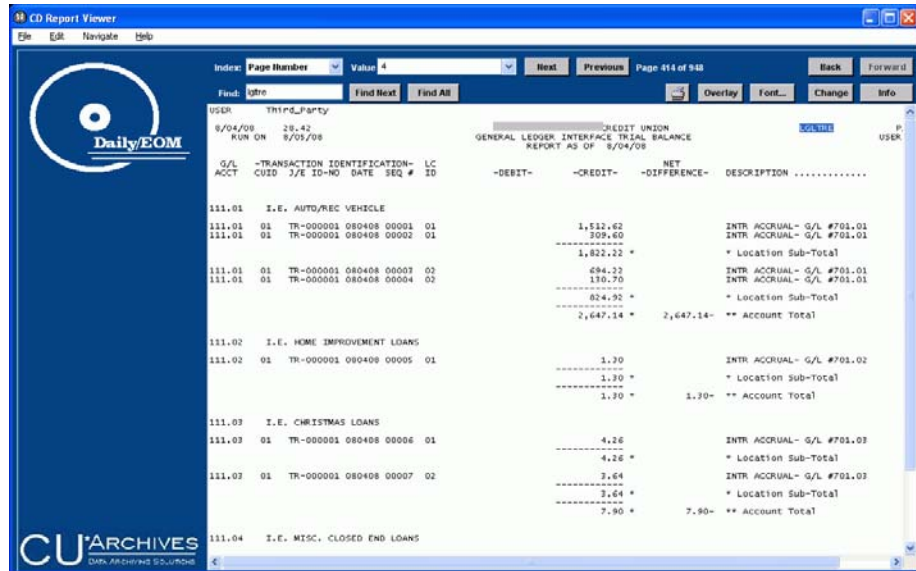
CD Report Viewer

File Edit Navigate Help

Index: Page Number Value: 4 Next Previous Page 414 of 948 Back Forward

Find: lgltre Find Next Find All Overlay Font... Change Info

Daily/EOM

USER Third_Party

8/04/08 20.42
RUN ON 8/05/08

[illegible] CREDIT UNION
GENERAL LEDGER INTERFACE TRIAL BALANCE
REPORT AS OF 8/04/08

LGLTRE P
USER

| G/L ACCT | -TRANSACTION IDENTIFICATION- CUID J/E ID-NO DATE SEQ # | LC ID | -DEBIT- | -CREDIT- | NET -DIFFERENCE- | DESCRIPTION ............ |
|---|---|---|---|---|---|---|
| 111.01 | I.E. AUTO/REC VEHICLE | | | | | |
| 111.01 | 01 TR-000001 080408 00001 | 01 | | 1,512.62 | | INTR ACCRUAL- G/L #701.01 |
| 111.01 | 01 TR-000001 080408 00002 | 01 | | 309.60 | | INTR ACCRUAL- G/L #701.01 |
| | | | | 1,822.22 * | | * Location Sub-Total |
| 111.01 | 01 TR-000001 080408 00003 | 02 | | 694.22 | | INTR ACCRUAL- G/L #701.01 |
| 111.01 | 01 TR-000001 080408 00004 | 02 | | 130.70 | | INTR ACCRUAL- G/L #701.01 |
| | | | | 824.92 * | | * Location Sub-Total |
| | | | | 2,647.14 * | 2,647.14- | ** Account Total |
| 111.02 | I.E. HOME IMPROVEMENT LOANS | | | | | |
| 111.02 | 01 TR-000001 080408 00005 | 01 | | 1.30 | | INTR ACCRUAL- G/L #701.02 |
| | | | | 1.30 * | | * Location Sub-Total |
| | | | | 1.30 * | 1.30- | ** Account Total |
| 111.03 | I.E. CHRISTMAS LOANS | | | | | |
| 111.03 | 01 TR-000001 080408 00006 | 01 | | 4.26 | | INTR ACCRUAL- G/L #701.03 |
| | | | | 4.26 * | | * Location Sub-Total |
| 111.03 | 01 TR-000001 080408 00007 | 02 | | 3.64 | | INTR ACCRUAL- G/L #701.03 |
| | | | | 3.64 * | | * Location Sub-Total |
| | | | | 7.90 * | 7.90- | ** Account Total |
| 111.04 | I.E. MISC. CLOSED END LOANS | | | | | |

CU ARCHIVES
DATA ARCHIVING SOLUTIONS